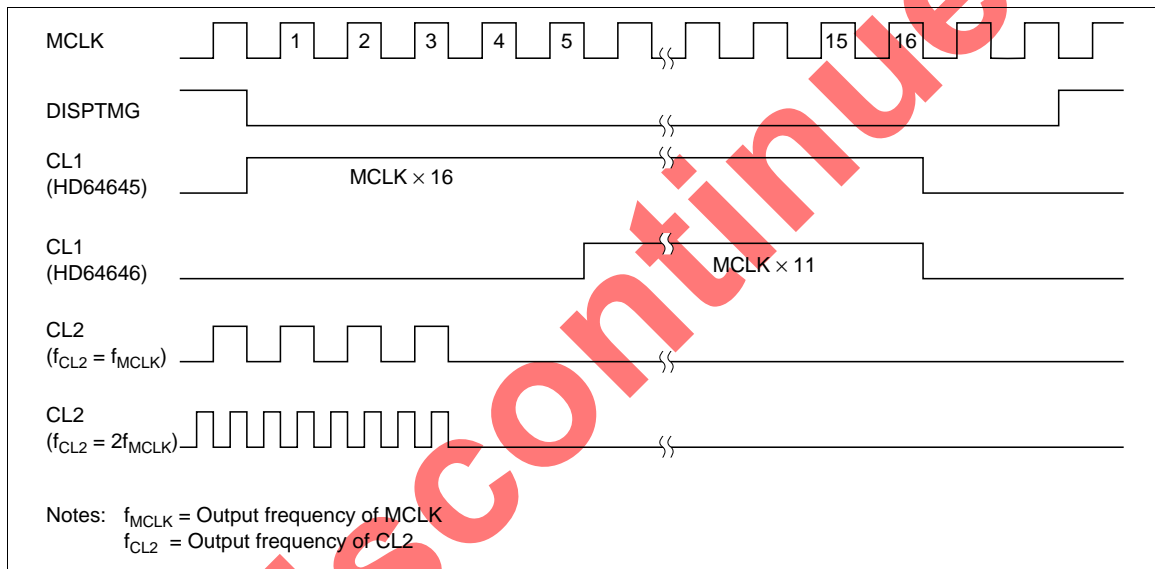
MCLK
1 2 3 4 5 15 16

DISPTMG

CL1
(HD64645)
MCLK × 16

CL1
(HD64646)
MCLK × 11

CL2
($f_{CL2} = f_{MCLK}$)

CL2
($f_{CL2} = 2f_{MCLK}$)

Notes: $f_{MCLK}$ = Output frequency of MCLK
$f_{CL2}$ = Output frequency of CL2

scontinue